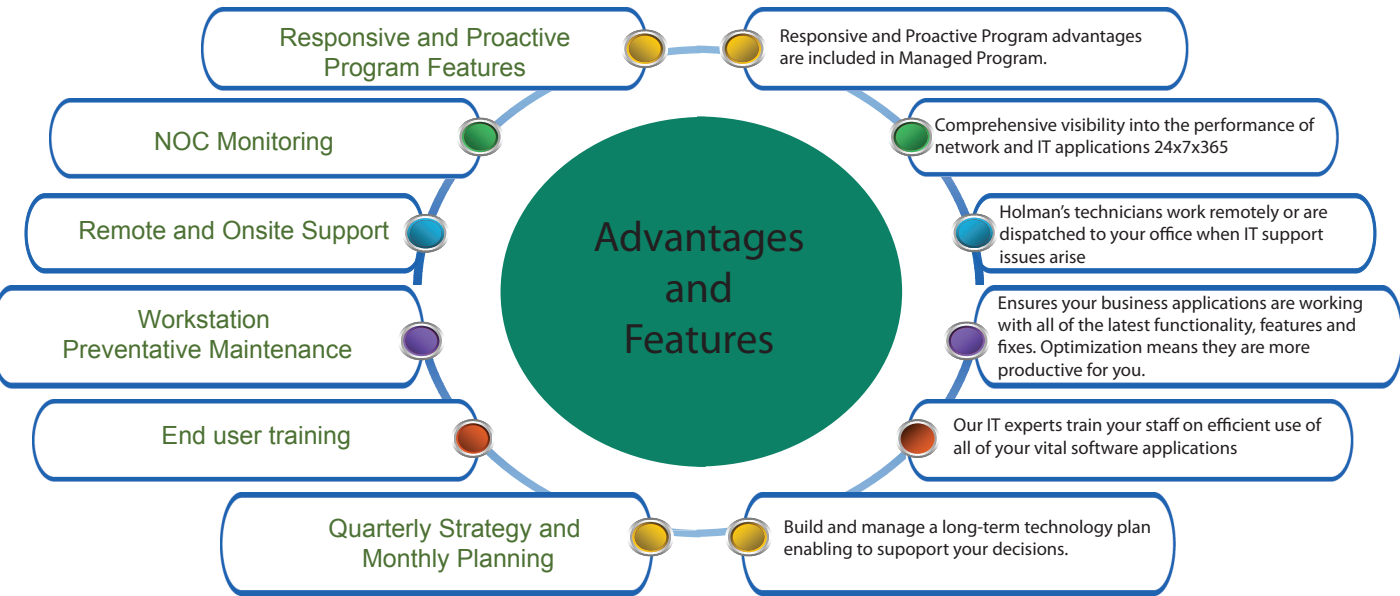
Advantages and Features

Responsive and Proactive Program Features

Responsive and Proactive Program advantages are included in Managed Program.

NOC Monitoring

Comprehensive visibility into the performance of network and IT applications 24x7x365

Remote and Onsite Support

Holman's technicians work remotely or are dispatched to your office when IT support issues arise

Workstation Preventative Maintenance

Ensures your business applications are working with all of the latest functionality, features and fixes. Optimization means they are more productive for you.

End user training

Our IT experts train your staff on efficient use of all of your vital software applications

Quarterly Strategy and Monthly Planning

Build and manage a long-term technology plan enabling to supoport your decisions.